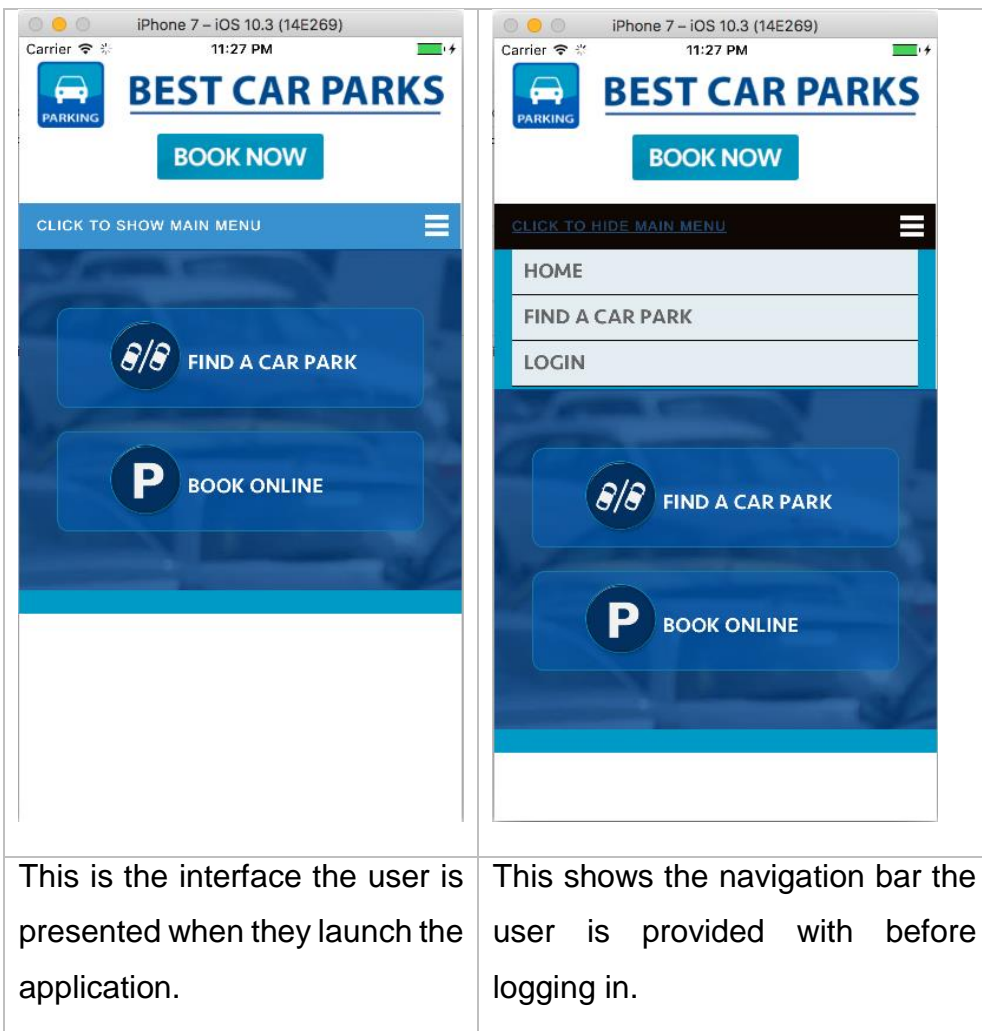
| iPhone 7 – iOS 10.3 (14E269) Carrier 11:27 PM PARKING BEST CAR PARKS BOOK NOW CLICK TO SHOW MAIN MENU FIND A CAR PARK P BOOK ONLINE | iPhone 7 – iOS 10.3 (14E269) Carrier 11:27 PM PARKING BEST CAR PARKS BOOK NOW CLICK TO HIDE MAIN MENU HOME FIND A CAR PARK LOGIN FIND A CAR PARK P BOOK ONLINE |
|---|---|
| This is the interface the user is presented when they launch the application. | This shows the navigation bar the user is provided with before logging in. |